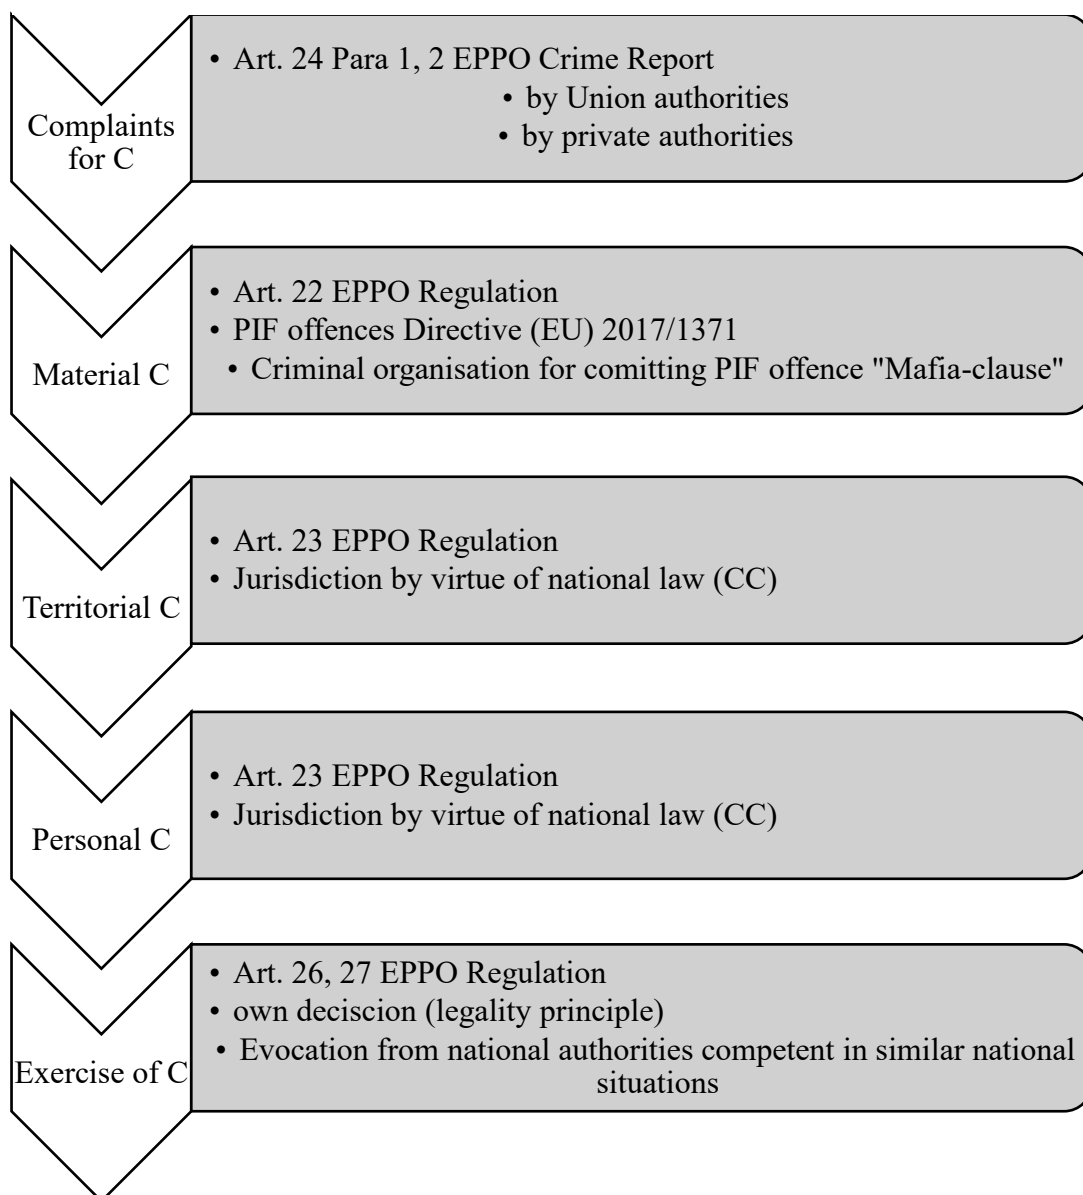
Complaints for C

• Art. 24 Para 1, 2 EPPO Crime Report
• by Union authorities
• by private authorities

Material C

• Art. 22 EPPO Regulation
• PIF offences Directive (EU) 2017/1371
• Criminal organisation for comitting PIF offence "Mafia-clause"

Territorial C

• Art. 23 EPPO Regulation
• Jurisdiction by virtue of national law (CC)

Personal C

• Art. 23 EPPO Regulation
• Jurisdiction by virtue of national law (CC)

Exercise of C

• Art. 26, 27 EPPO Regulation
• own deciscion (legality principle)
• Evocation from national authorities competent in similar national situations